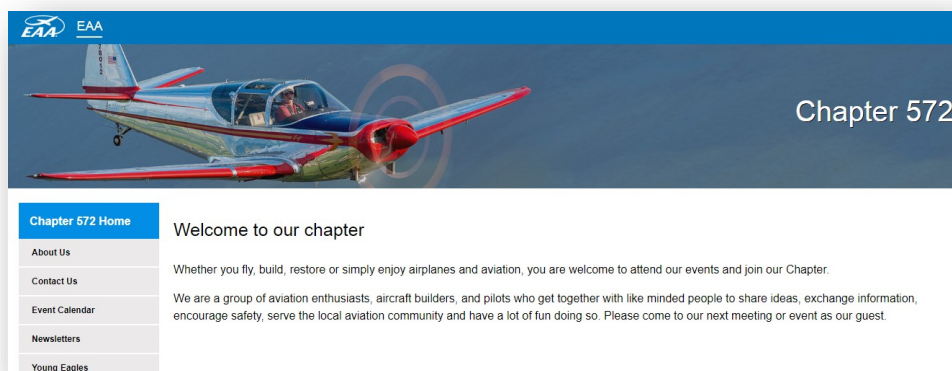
EAA EAA

Chapter 572

Chapter 572 Home

About Us

Contact Us

Event Calendar

Newsletters

Young Eagles

Welcome to our chapter

Whether you fly, build, restore or simply enjoy airplanes and aviation, you are welcome to attend our events and join our Chapter.

We are a group of aviation enthusiasts, aircraft builders, and pilots who get together with like minded people to share ideas, exchange information, encourage safety, serve the local aviation community and have a lot of fun doing so. Please come to our next meeting or event as our guest.